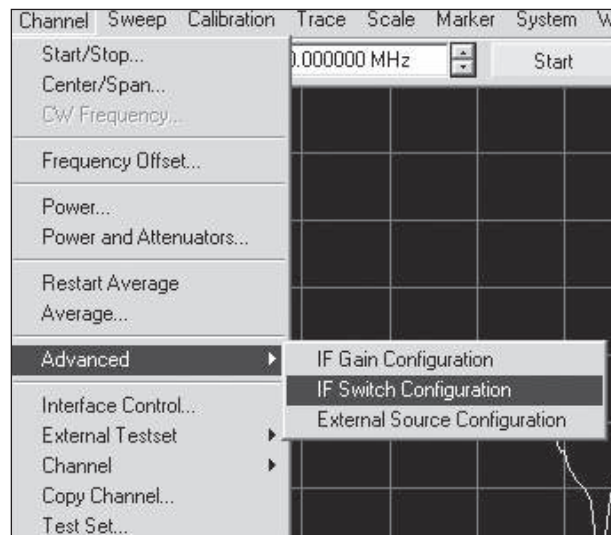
Channel Sweep Calibration Trace Scale Marker System W

Start/Stop...
Center/Span...
CW Frequency...

Frequency Offset...

Power...
Power and Attenuators...

Restart Average
Average...

Advanced

Interface Control...
External Testset
Channel
Copy Channel...
Test Set...

).000000 MHz

Start

IF Gain Configuration
IF Switch Configuration
External Source Configuration